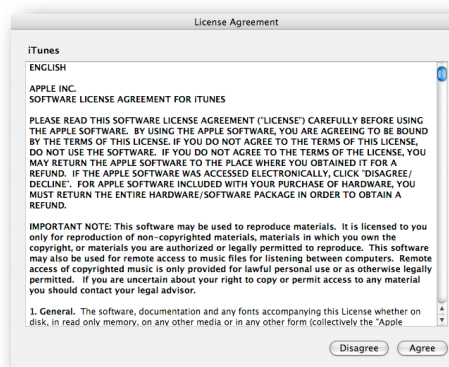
License Agreement

iTunes

ENGLISH

APPLE INC.
SOFTWARE LICENSE AGREEMENT FOR ITUNES

PLEASE READ THIS SOFTWARE LICENSE AGREEMENT ("LICENSE") CAREFULLY BEFORE USING THE APPLE SOFTWARE. BY USING THE APPLE SOFTWARE, YOU ARE AGREEING TO BE BOUND BY THE TERMS OF THIS LICENSE. IF YOU DO NOT AGREE TO THE TERMS OF THIS LICENSE, DO NOT USE THE SOFTWARE. IF YOU DO NOT AGREE TO THE TERMS OF THE LICENSE, YOU MAY RETURN THE APPLE SOFTWARE TO THE PLACE WHERE YOU OBTAINED IT FOR A REFUND. IF THE APPLE SOFTWARE WAS ACCESSED ELECTRONICALLY, CLICK "DISAGREE/DECLINE". FOR APPLE SOFTWARE INCLUDED WITH YOUR PURCHASE OF HARDWARE, YOU MUST RETURN THE ENTIRE HARDWARE/SOFTWARE PACKAGE IN ORDER TO OBTAIN A REFUND.

IMPORTANT NOTE: This software may be used to reproduce materials. It is licensed to you only for reproduction of non-copyrighted materials, materials in which you own the copyright, or materials you are authorized or legally permitted to reproduce. This software may also be used for remote access to music files for listening between computers. Remote access of copyrighted music is only provided for lawful personal use or as otherwise legally permitted. If you are uncertain about your right to copy or permit access to any material you should contact your legal advisor.

1. General. The software, documentation and any fonts accompanying this License whether on disk, in read only memory, on any other media or in any other form (collectively the "Apple

Disagree Agree